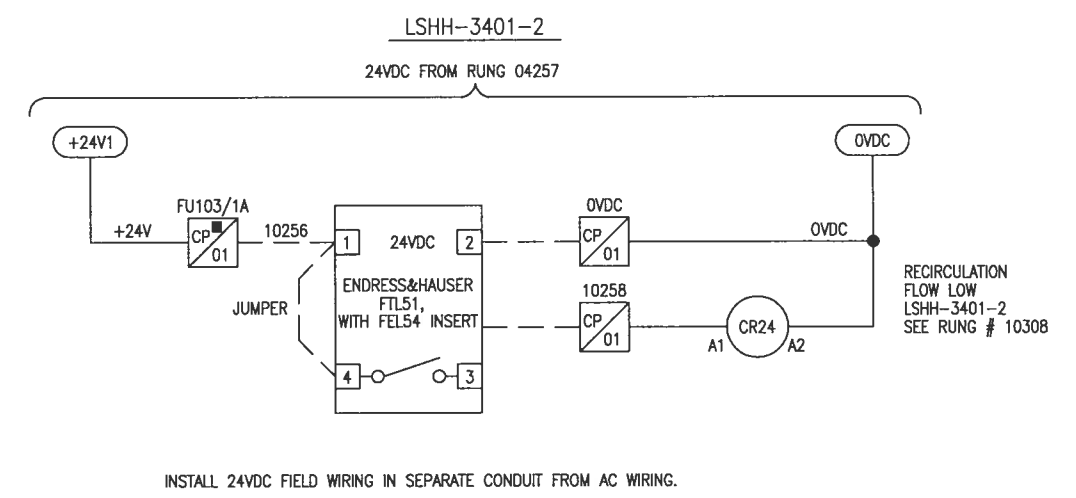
LSHH-3401-2

24VDC FROM RUNG 04257

+24V1

0VDC

FU103/1A

+24V

CP

01

10256

1

24VDC

2

ENDRESS&HAUSER FTL51, WITH FEL54 INSERT

JUMPER

4

3

0VDC

CP

01

0VDC

10258

CP

01

A1

CR24

A2

RECIRCULATION FLOW LOW LSHH-3401-2 SEE RUNG # 10308

INSTALL 24VDC FIELD WIRING IN SEPARATE CONDUIT FROM AC WIRING.